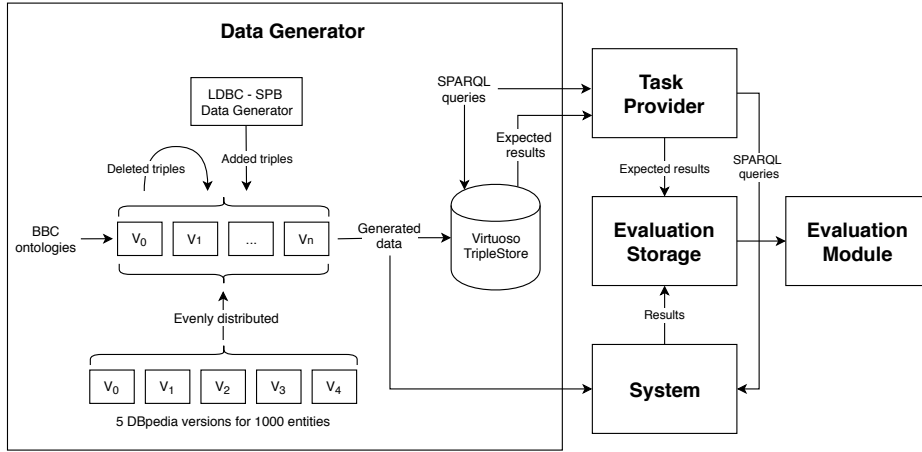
Data Generator

LDBC - SPB Data Generator

Deleted triples

Added triples

BBC ontologies

$V_0$ $V_1$ ... $V_n$

Evenly distributed

$V_0$ $V_1$ $V_2$ $V_3$ $V_4$

5 DBpedia versions for 1000 entities

SPARQL queries

Expected results

Generated data

Virtuoso TripleStore

Task Provider

Expected results

SPARQL queries

Evaluation Storage

Evaluation Module

Results

System